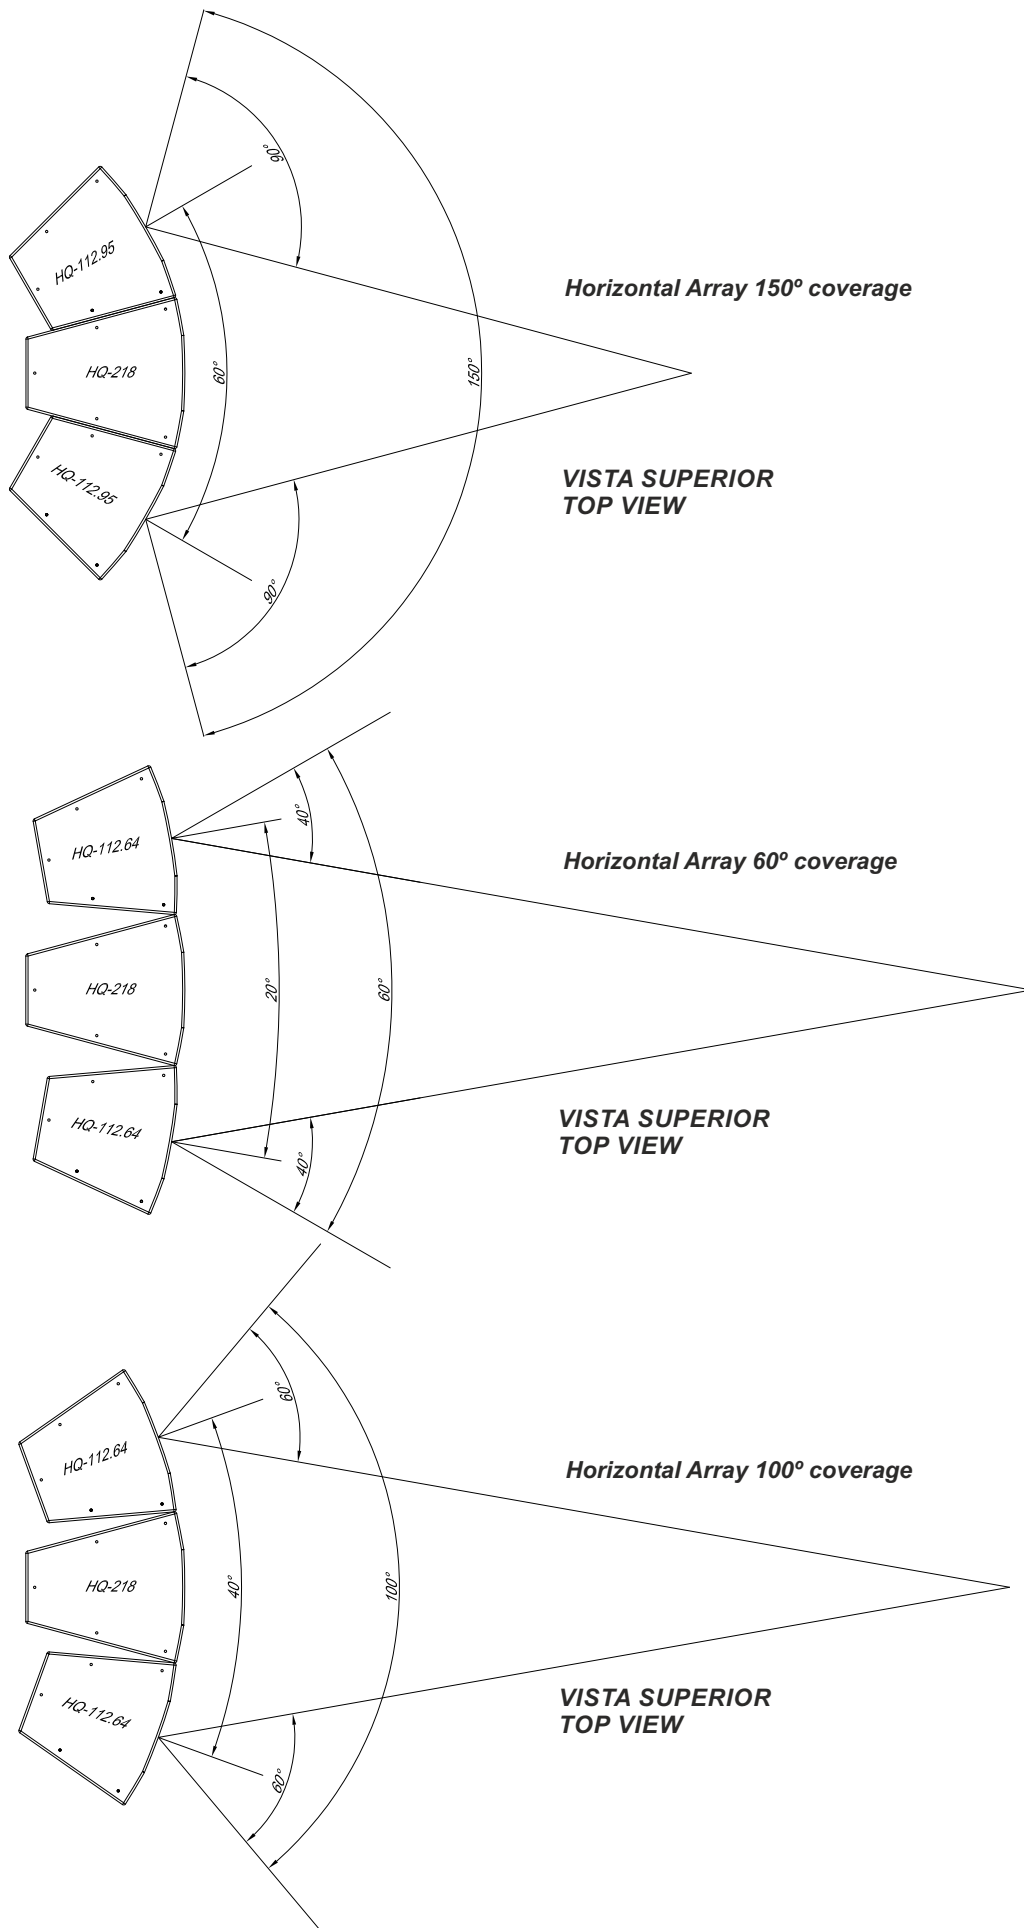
90°

HQ-112.95

Horizontal Array 150º coverage

HQ-218

60°

150°

HQ-112.95

VISTA SUPERIOR
TOP VIEW

90°

40°

HQ-112.64

Horizontal Array 60º coverage

HQ-218

20°

60°

HQ-112.64

VISTA SUPERIOR
TOP VIEW

40°

60°

HQ-112.64

Horizontal Array 100º coverage

HQ-218

40°

100°

HQ-112.64

VISTA SUPERIOR
TOP VIEW

60°